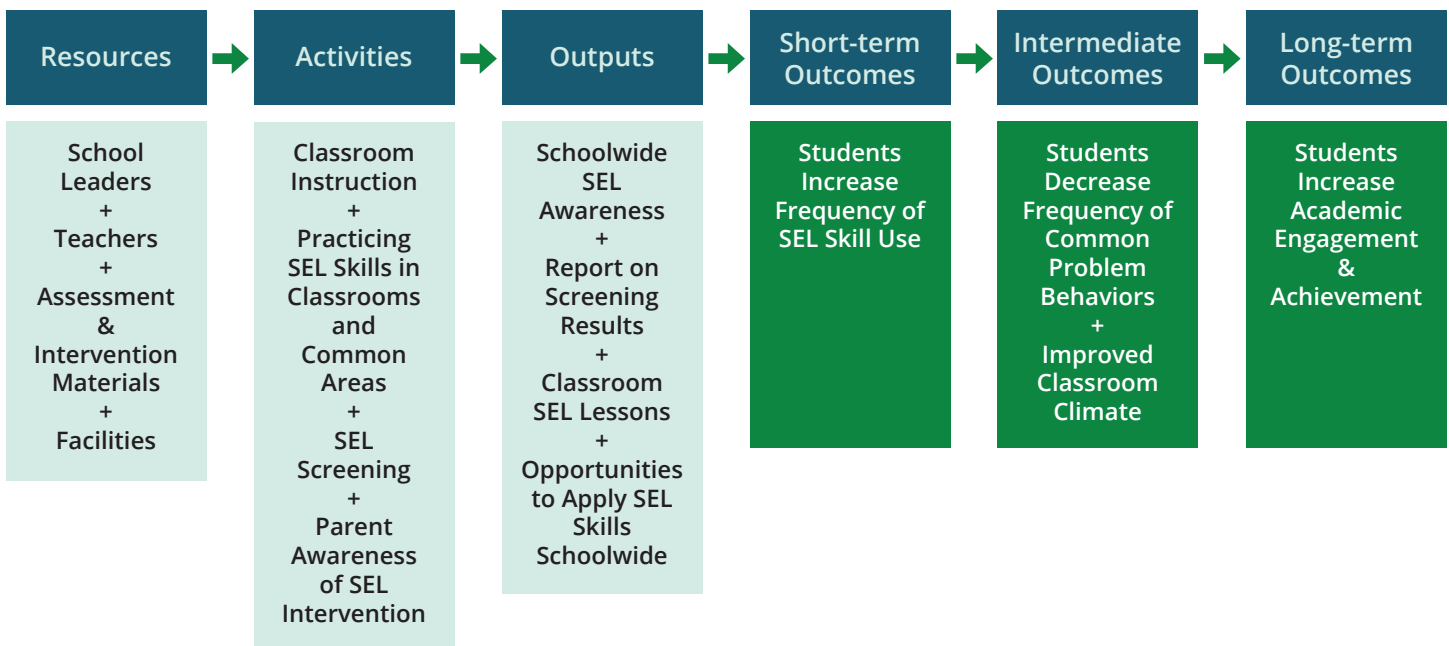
Resources

School Leaders
+
Teachers
+
Assessment & Intervention Materials
+
Facilities

Activities

Classroom Instruction
+
Practicing SEL Skills in Classrooms and Common Areas
+
SEL Screening
+
Parent Awareness of SEL Intervention

Outputs

Schoolwide SEL Awareness
+
Report on Screening Results
+
Classroom SEL Lessons
+
Opportunities to Apply SEL Skills Schoolwide

Short-term Outcomes

Students Increase Frequency of SEL Skill Use

Intermediate Outcomes

Students Decrease Frequency of Common Problem Behaviors
+
Improved Classroom Climate

Long-term Outcomes

Students Increase Academic Engagement & Achievement